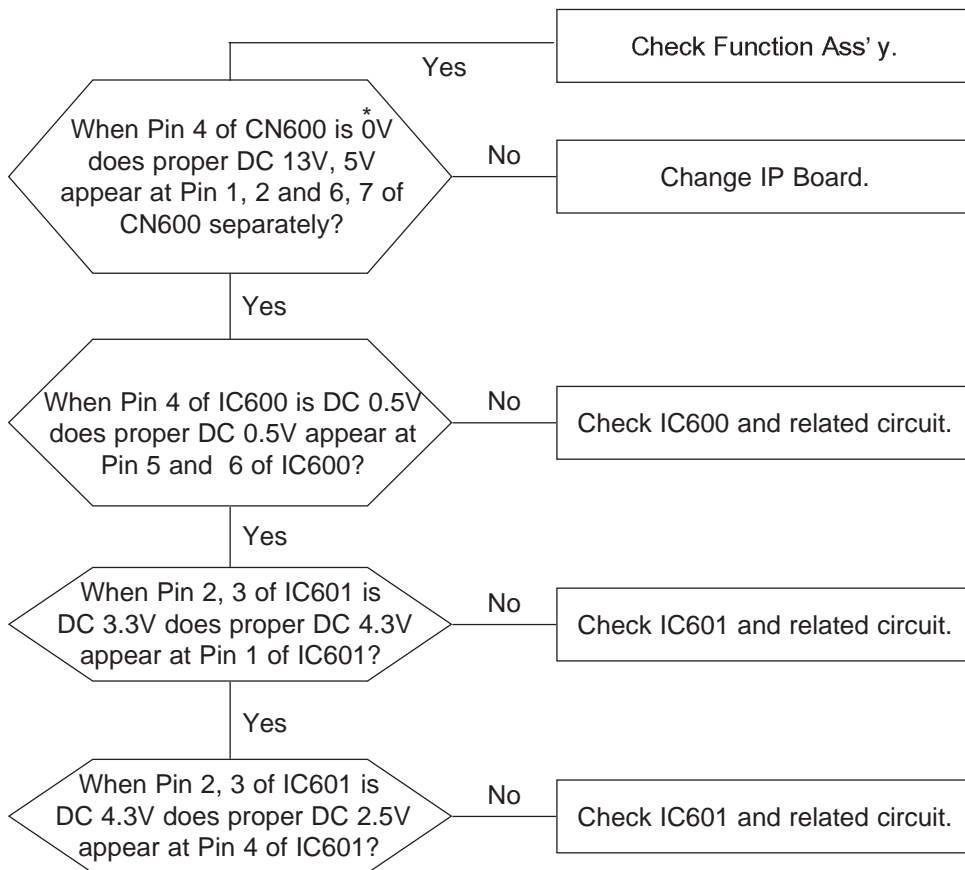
Check Function Ass' y.

Yes

When Pin 4 of CN600 is $\overset{*}{0}$V does proper DC 13V, 5V appear at Pin 1, 2 and 6, 7 of CN600 separately?

No

Change IP Board.

Yes

When Pin 4 of IC600 is DC 0.5V does proper DC 0.5V appear at Pin 5 and 6 of IC600?

No

Check IC600 and related circuit.

Yes

When Pin 2, 3 of IC601 is DC 3.3V does proper DC 4.3V appear at Pin 1 of IC601?

No

Check IC601 and related circuit.

Yes

When Pin 2, 3 of IC601 is DC 4.3V does proper DC 2.5V appear at Pin 4 of IC601?

No

Check IC601 and related circuit.